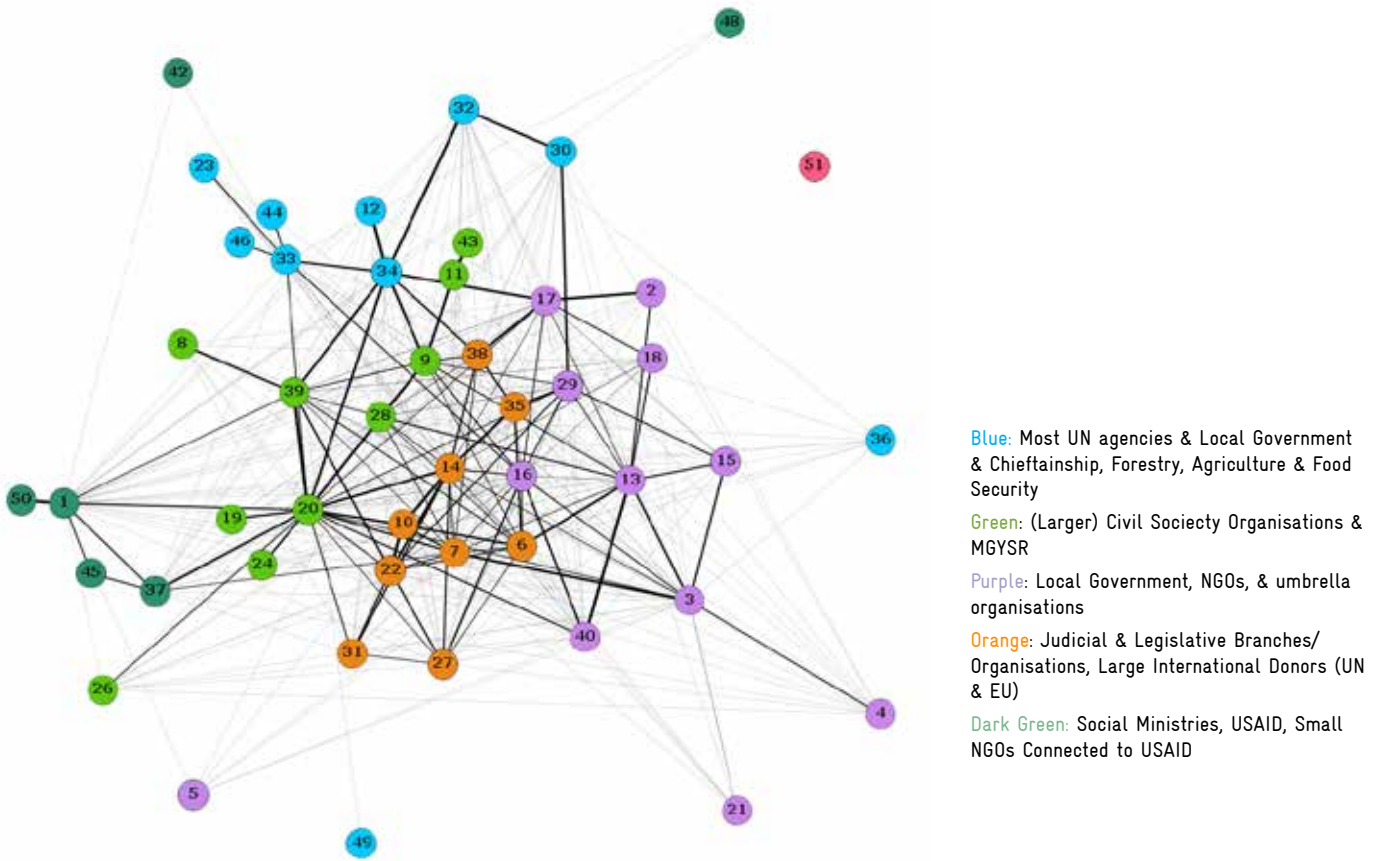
48
42
32
30
51
23
44
12
43
46
33
34
11
17
2
8
9
38
18
39
29
35
28
36
15
14
16
13
50
1
19
20
10
6
7
24
45
22
37
3
40
31
27
26
4
5
21
49

Blue: Most UN agencies & Local Government & Chieftainship, Forestry, Agriculture & Food Security

Green: (Larger) Civil Sociecty Organisations & MGYSR

Purple: Local Government, NGOs, & umbrella organisations

Orange: Judicial & Legislative Branches/ Organisations, Large International Donors (UN & EU)

Dark Green: Social Ministries, USAID, Small NGOs Connected to USAID